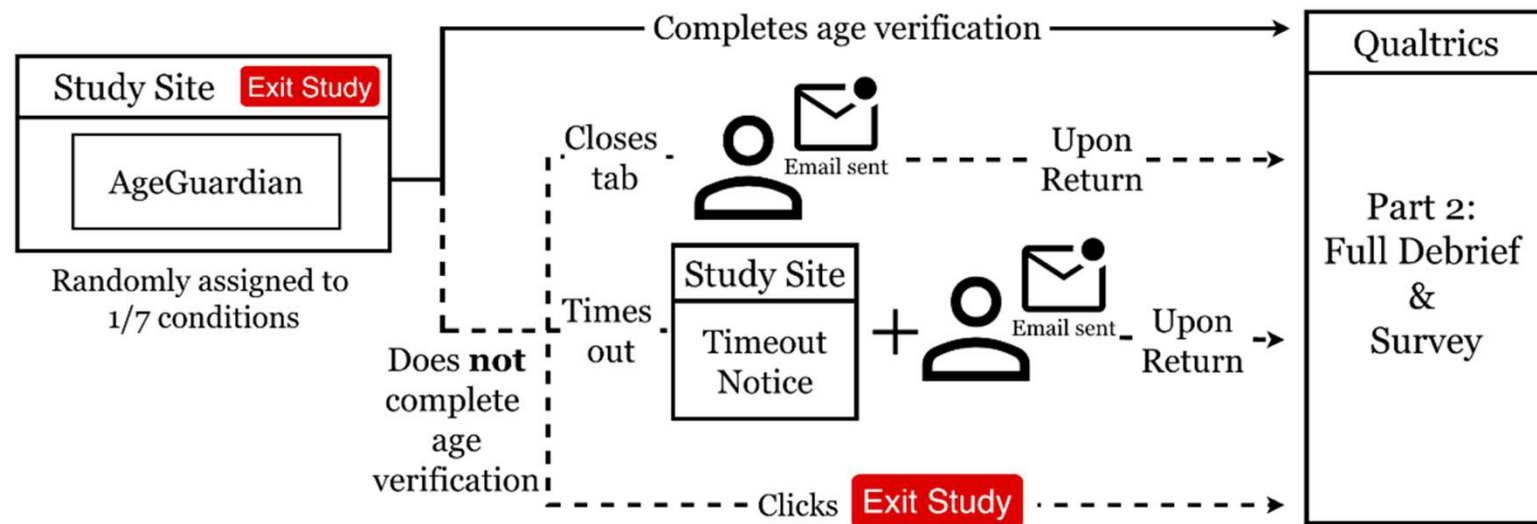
Study Site Exit Study

AgeGuardian

Randomly assigned to 1/7 conditions

Completes age verification

Qualtrics

Closes tab

Email sent

Upon Return

Does **not** complete age verification

Times out

Study Site

Timeout Notice

+

Email sent

Upon Return

Part 2: Full Debrief & Survey

Clicks Exit Study